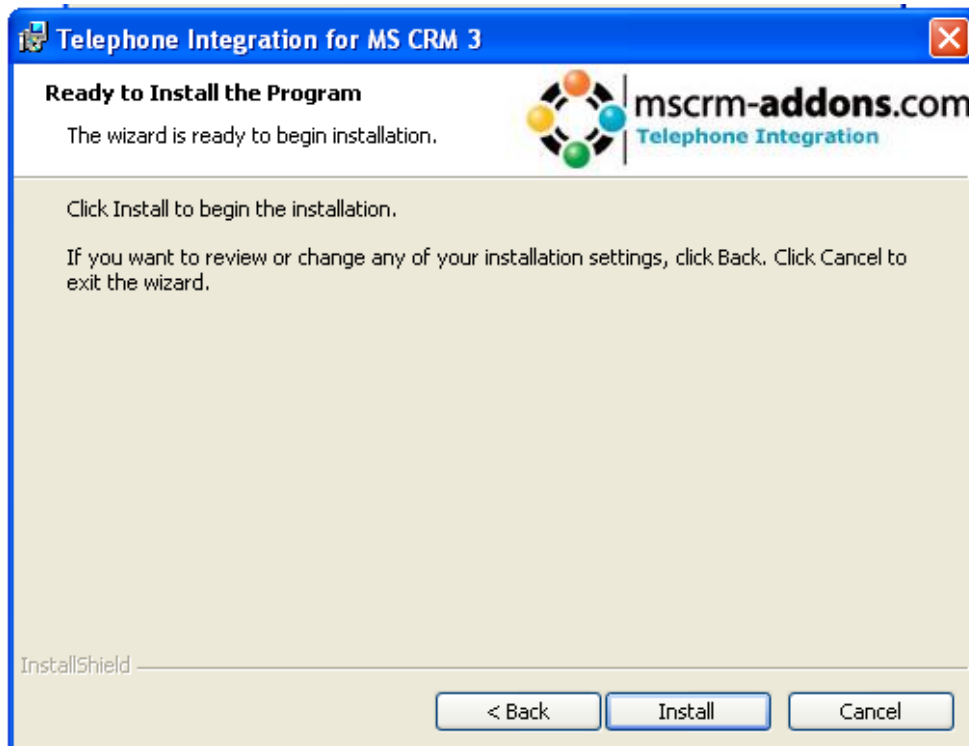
Telephone Integration for MS CRM 3

Ready to Install the Program

The wizard is ready to begin installation.

mscrm-addons.com
Telephone Integration

Click Install to begin the installation.

If you want to review or change any of your installation settings, click Back. Click Cancel to exit the wizard.

InstallShield

< Back
Install
Cancel